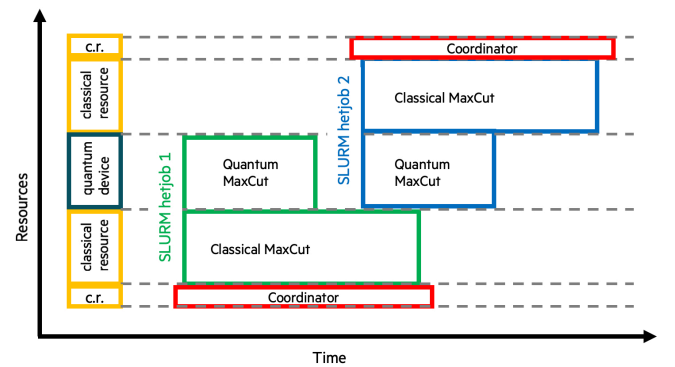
Resources

c.r.

classical resource

quantum device

classical resource

c.r.

Coordinator

SLURM hetjob 2

Classical MaxCut

Quantum MaxCut

SLURM hetjob 1

Quantum MaxCut

Classical MaxCut

Coordinator

Time